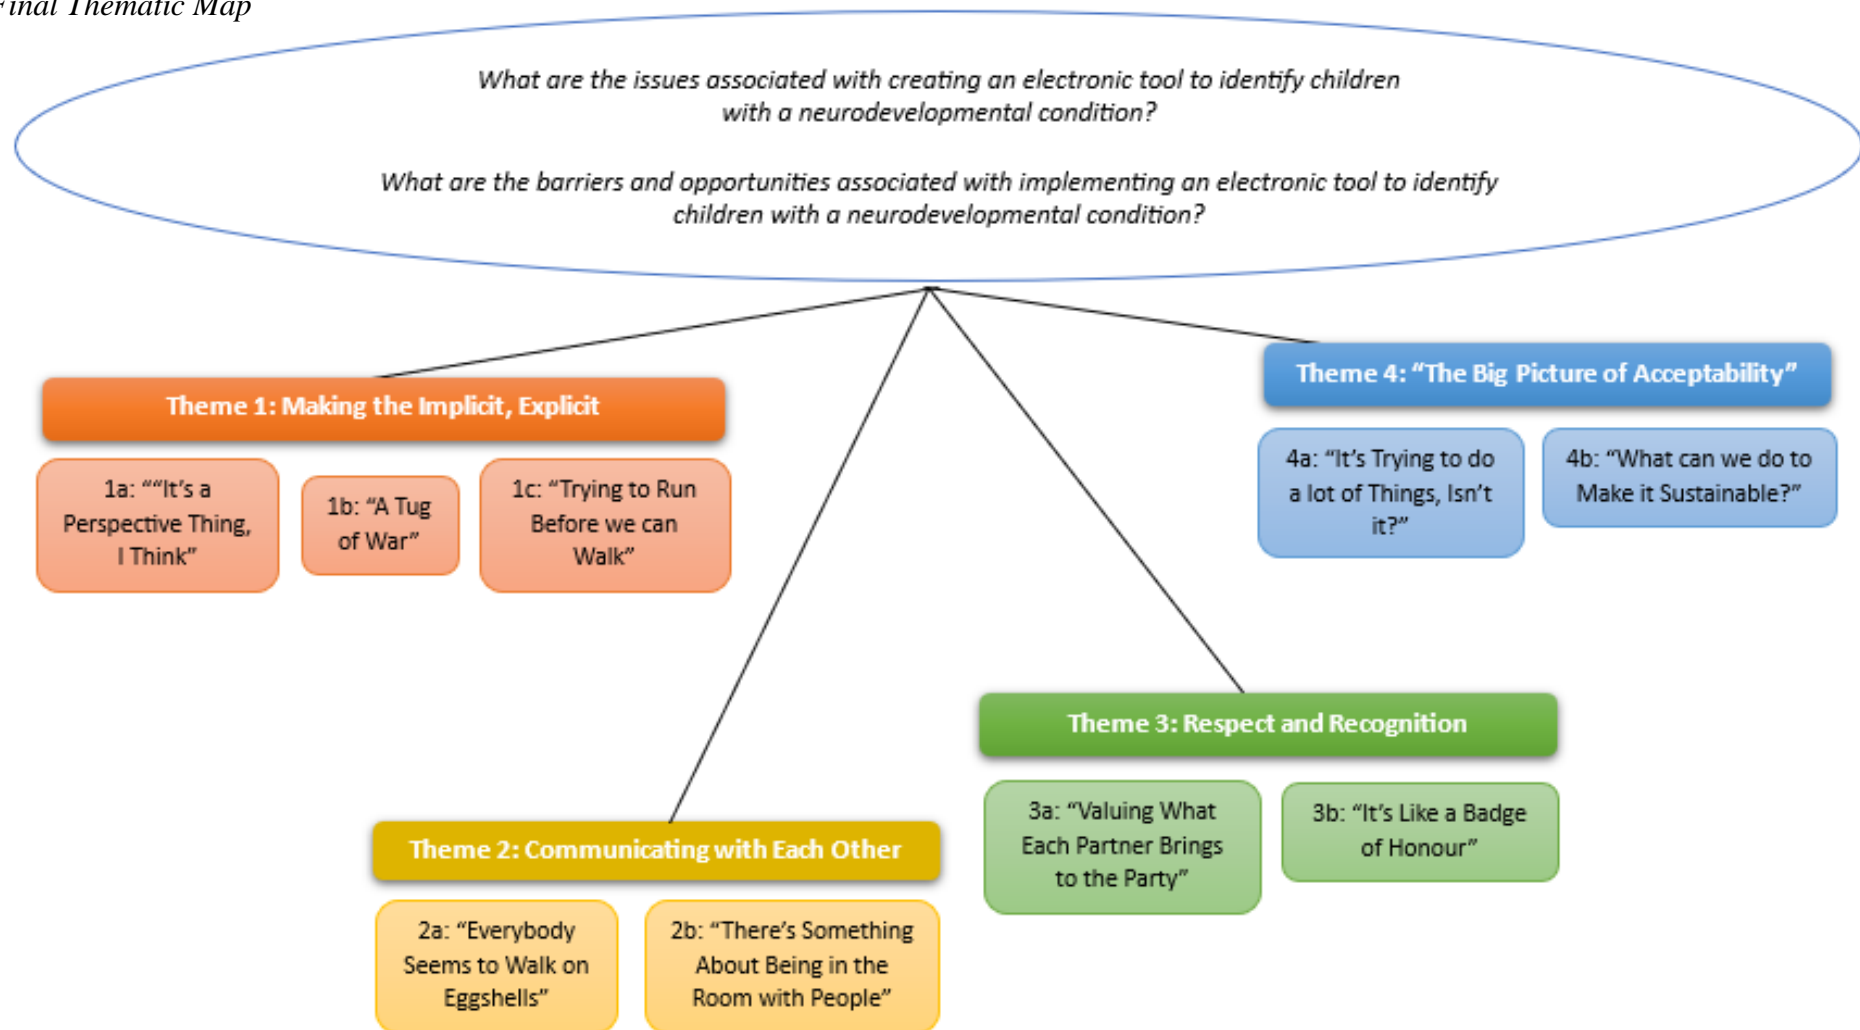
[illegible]inal Thematic Map

What are the issues associated with creating an electronic tool to identify children with a neurodevelopmental condition?

What are the barriers and opportunities associated with implementing an electronic tool to identify children with a neurodevelopmental condition?

Theme 1: Making the Implicit, Explicit

1a: ""It's a Perspective Thing, I Think"

1b: "A Tug of War"

1c: "Trying to Run Before we can Walk"

Theme 4: "The Big Picture of Acceptability"

4a: "It's Trying to do a lot of Things, Isn't it?"

4b: "What can we do to Make it Sustainable?"

Theme 3: Respect and Recognition

3a: "Valuing What Each Partner Brings to the Party"

3b: "It's Like a Badge of Honour"

Theme 2: Communicating with Each Other

2a: "Everybody Seems to Walk on Eggshells"

2b: "There's Something About Being in the Room with People"